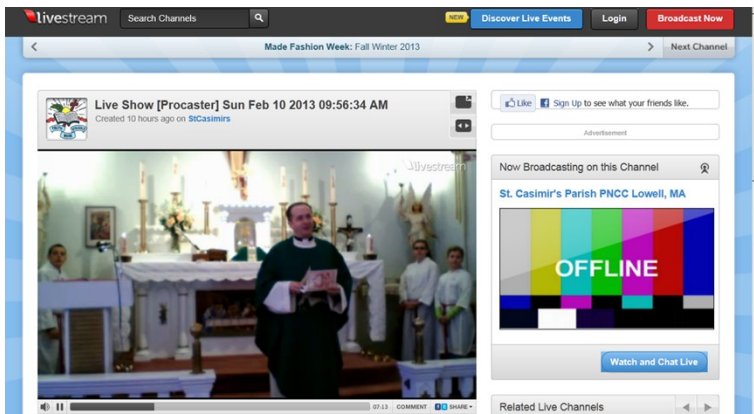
livestream
Search Channels
NEW
Discover Live Events
Login
Broadcast Now
Made Fashion Week: Fall Winter 2013
Next Channel
Live Show [Procaster] Sun Feb 10 2013 09:56:34 AM
Created 10 hours ago on StCasimirs
livestream
07:13 COMMENT SHARE
Like Sign Up to see what your friends like.
Advertisement
Now Broadcasting on this Channel
St. Casimir's Parish PNCC Lowell, MA
OFFLINE
Watch and Chat Live
Related Live Channels